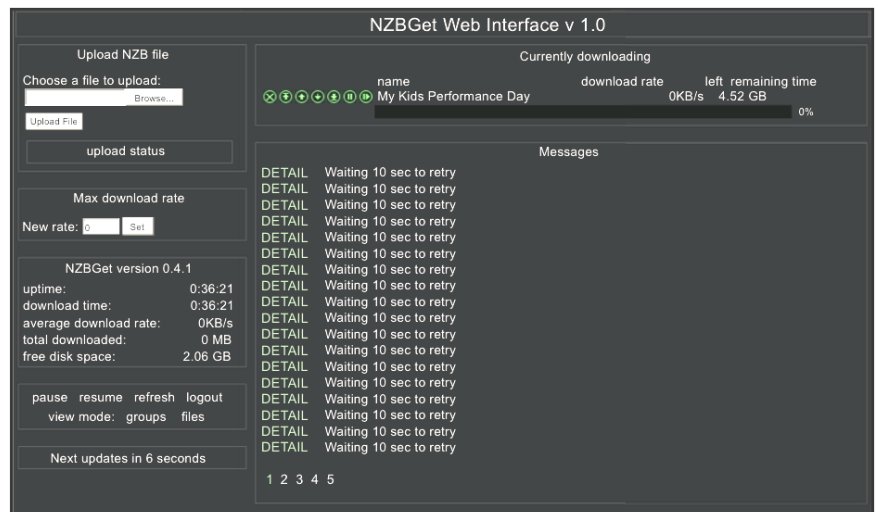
NZBGet Web Interface v 1.0

Upload NZB file

Choose a file to upload:

Browse...

Upload File

upload status

Max download rate

New rate: 0 Set

NZBGet version 0.4.1

uptime: 0:36:21
download time: 0:36:21
average download rate: 0KB/s
total downloaded: 0 MB
free disk space: 2.06 GB

pause resume refresh logout
view mode: groups files

Next updates in 6 seconds

Currently downloading

| name | download rate | left | remaining time |
|---|---|---|---|
| My Kids Performance Day | 0KB/s | 4.52 GB | |

0%

Messages

DETAIL Waiting 10 sec to retry
DETAIL Waiting 10 sec to retry
DETAIL Waiting 10 sec to retry
DETAIL Waiting 10 sec to retry
DETAIL Waiting 10 sec to retry
DETAIL Waiting 10 sec to retry
DETAIL Waiting 10 sec to retry
DETAIL Waiting 10 sec to retry
DETAIL Waiting 10 sec to retry
DETAIL Waiting 10 sec to retry
DETAIL Waiting 10 sec to retry
DETAIL Waiting 10 sec to retry
DETAIL Waiting 10 sec to retry
DETAIL Waiting 10 sec to retry
DETAIL Waiting 10 sec to retry
DETAIL Waiting 10 sec to retry
DETAIL Waiting 10 sec to retry
DETAIL Waiting 10 sec to retry

1 2 3 4 5